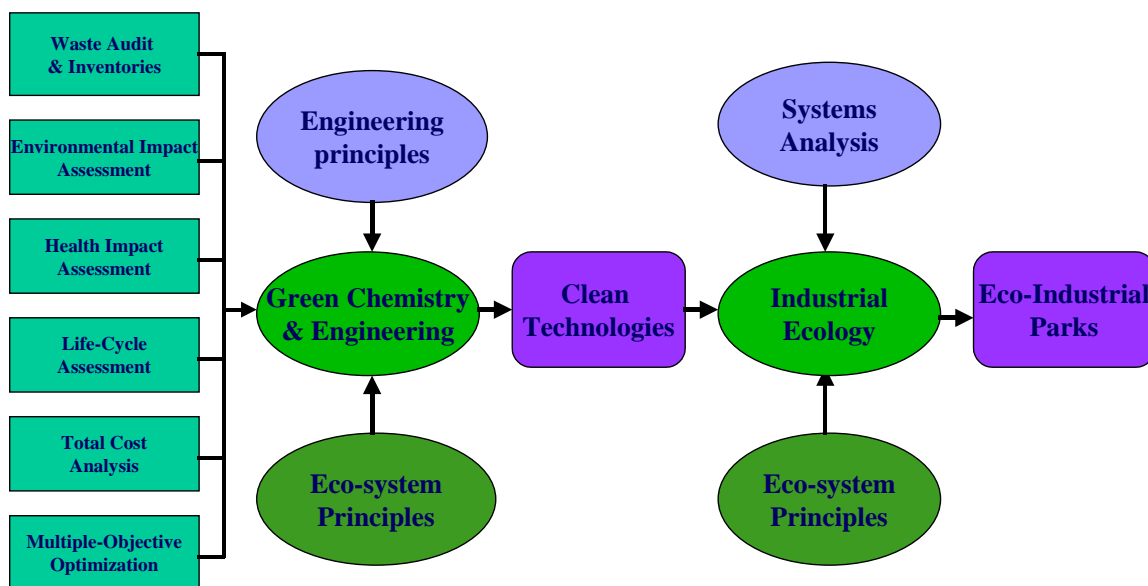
Waste Audit & Inventories

Environmental Impact Assessment

Health Impact Assessment

Life-Cycle Assessment

Total Cost Analysis

Multiple-Objective Optimization

Engineering principles

Green Chemistry & Engineering

Eco-system Principles

Clean Technologies

Systems Analysis

Industrial Ecology

Eco-system Principles

Eco-Industrial Parks